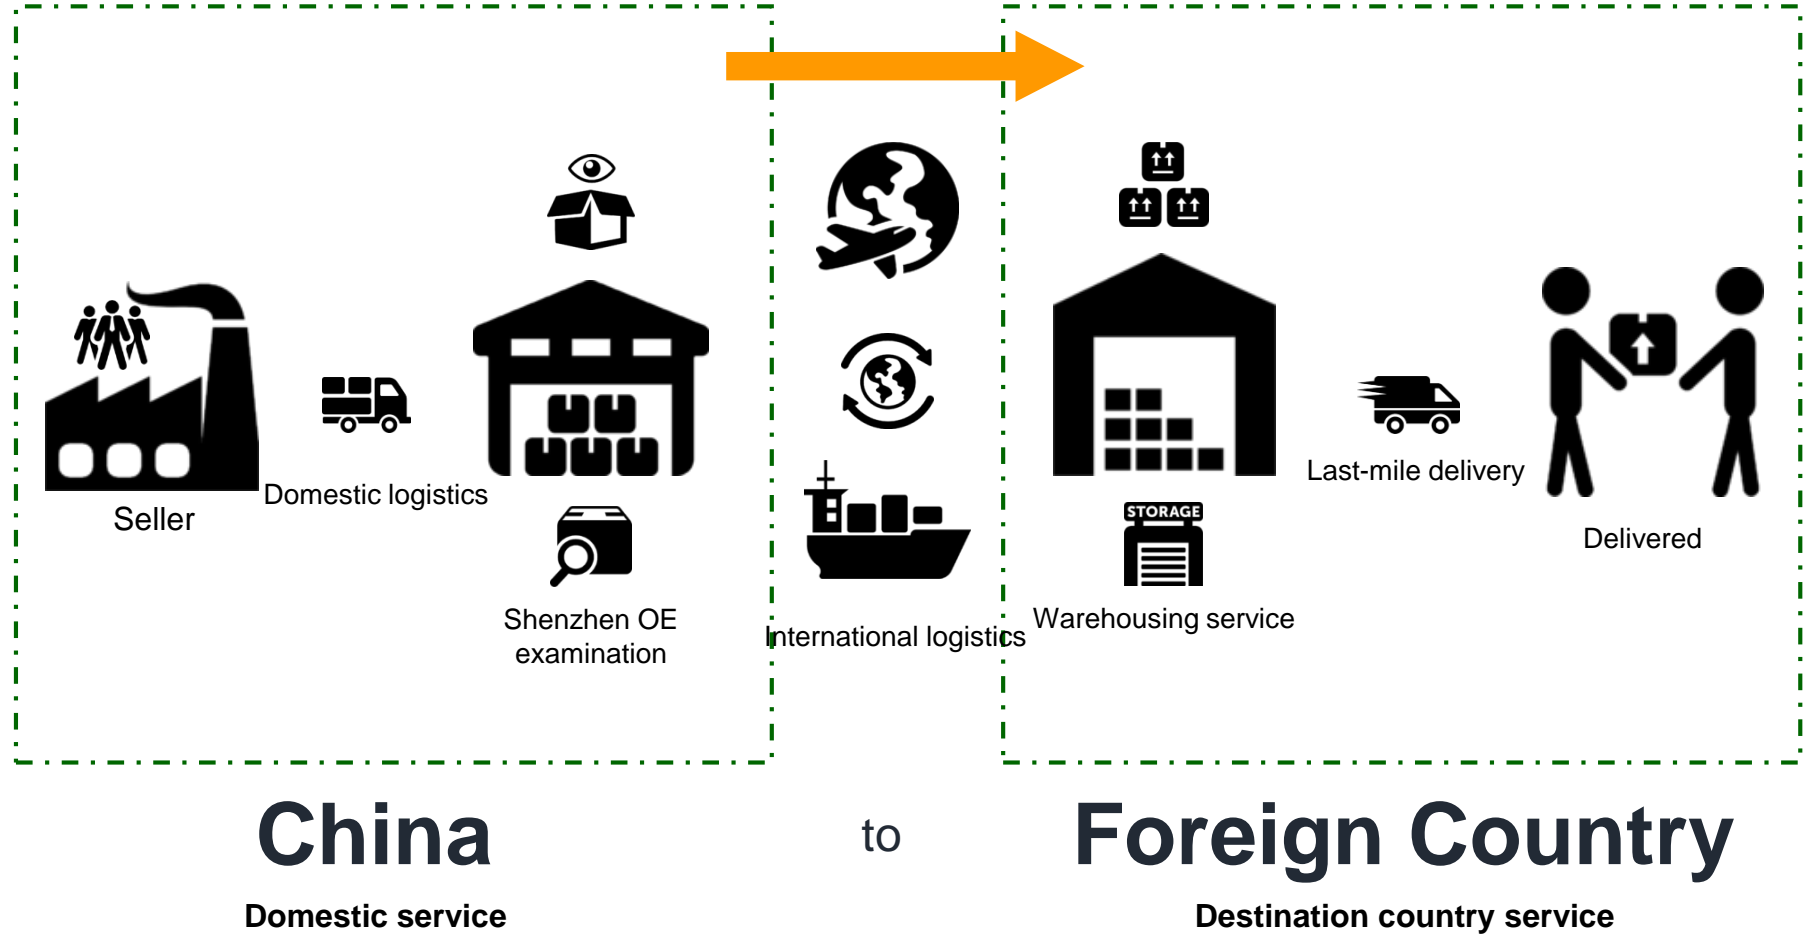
Seller

Domestic logistics

Shenzhen OE examination

International logistics

Warehousing service

STORAGE

Last-mile delivery

Delivered

China

to

Foreign Country

Domestic service

Destination country service